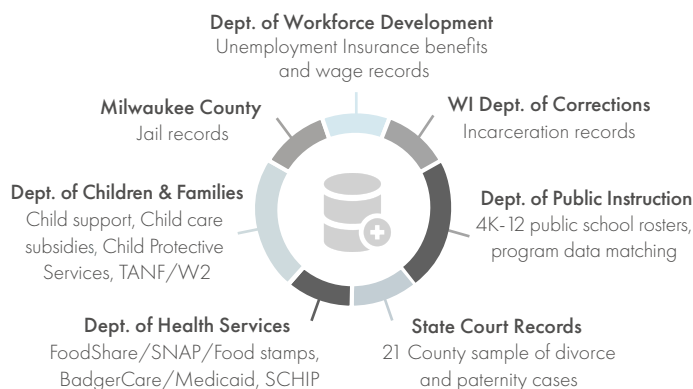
Dept. of Workforce Development
Unemployment Insurance benefits and wage records

Milwaukee County
Jail records

WI Dept. of Corrections
Incarceration records

Dept. of Children & Families
Child support, Child care subsidies, Child Protective Services, TANF/W2

Dept. of Public Instruction
4K-12 public school rosters, program data matching

Dept. of Health Services
FoodShare/SNAP/Food stamps, BadgerCare/Medicaid, SCHIP

State Court Records
21 County sample of divorce and paternity cases